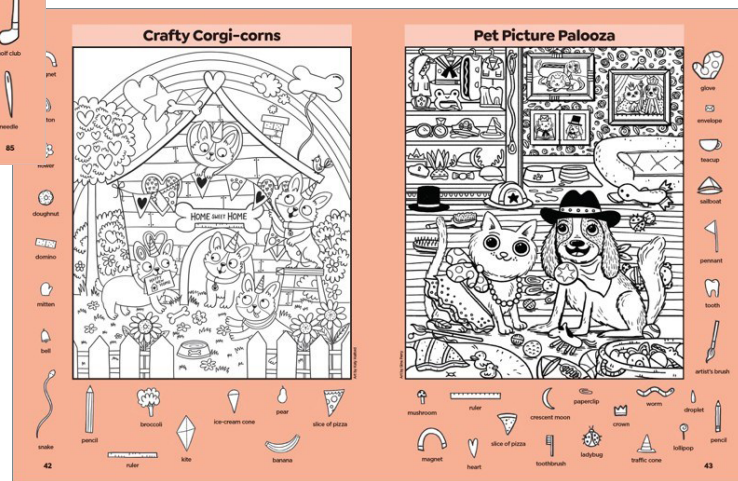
olf club

needle

85

Crafty Corgi-corns

HOME SWEET HOME

net

ton

ower

doughnut

domino

mitten

bell

snake

pencil

broccoli

ruler

kite

ice-cream cone

banana

pear

slice of pizza

42

Art by Holly Hatam

Pet Picture Palooza

glove

envelope

teacup

sailboat

pennant

tooth

artist's brush

pencil

mushroom

ruler

magnet

heart

slice of pizza

crescent moon

toothbrush

paperclip

ladybug

crown

traffic cone

worm

lollipop

droplet

43

Art by Amy Wilson